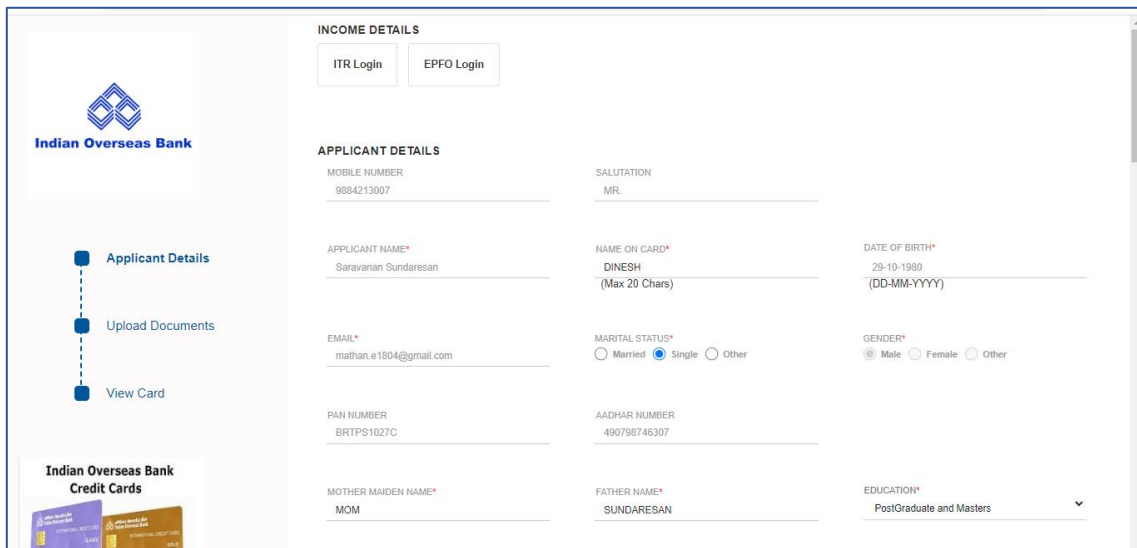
Indian Overseas Bank

Applicant Details

Upload Documents

View Card

Indian Overseas Bank Credit Cards

INCOME DETAILS

ITR Login

EPFO Login

APPLICANT DETAILS

MOBILE NUMBER
9884213007

SALUTATION
MR.

APPLICANT NAME*
Saravanan Sundaresan

NAME ON CARD*
DINESH
(Max 20 Chars)

DATE OF BIRTH*
29-10-1980
(DD-MM-YYYY)

EMAIL*
mathan.e1804@gmail.com

MARITAL STATUS*
Married Single Other

GENDER*
Male Female Other

PAN NUMBER
BRTPS1027C

AADHAR NUMBER
490798746307

MOTHER MAIDEN NAME*
MOM

FATHER NAME*
SUNDARESAN

EDUCATION*
PostGraduate and Masters